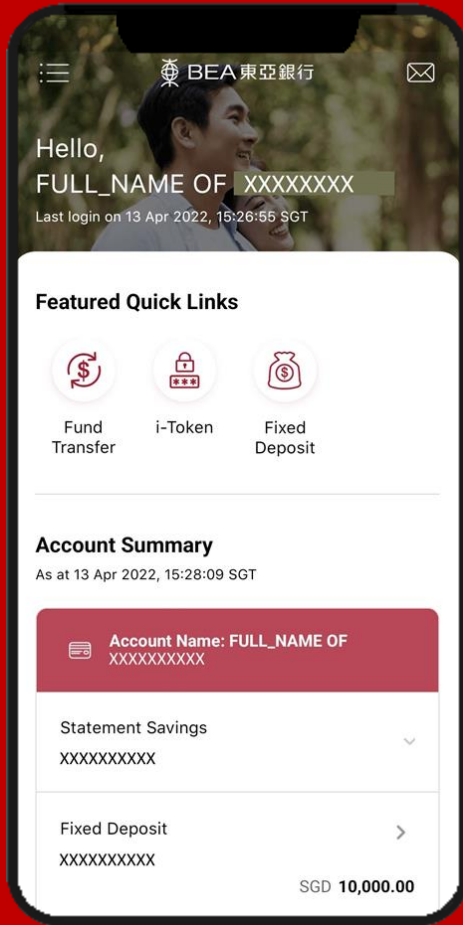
BEA 東亞銀行

Hello,
FULL_NAME OF XXXXXXXX
Last login on 13 Apr 2022, 15:26:55 SGT

Featured Quick Links

Fund Transfer
i-Token
Fixed Deposit

Account Summary
As at 13 Apr 2022, 15:28:09 SGT

Account Name: FULL_NAME OF XXXXXXXXXX

Statement Savings
XXXXXXXXXX

Fixed Deposit
XXXXXXXXXX
SGD 10,000.00